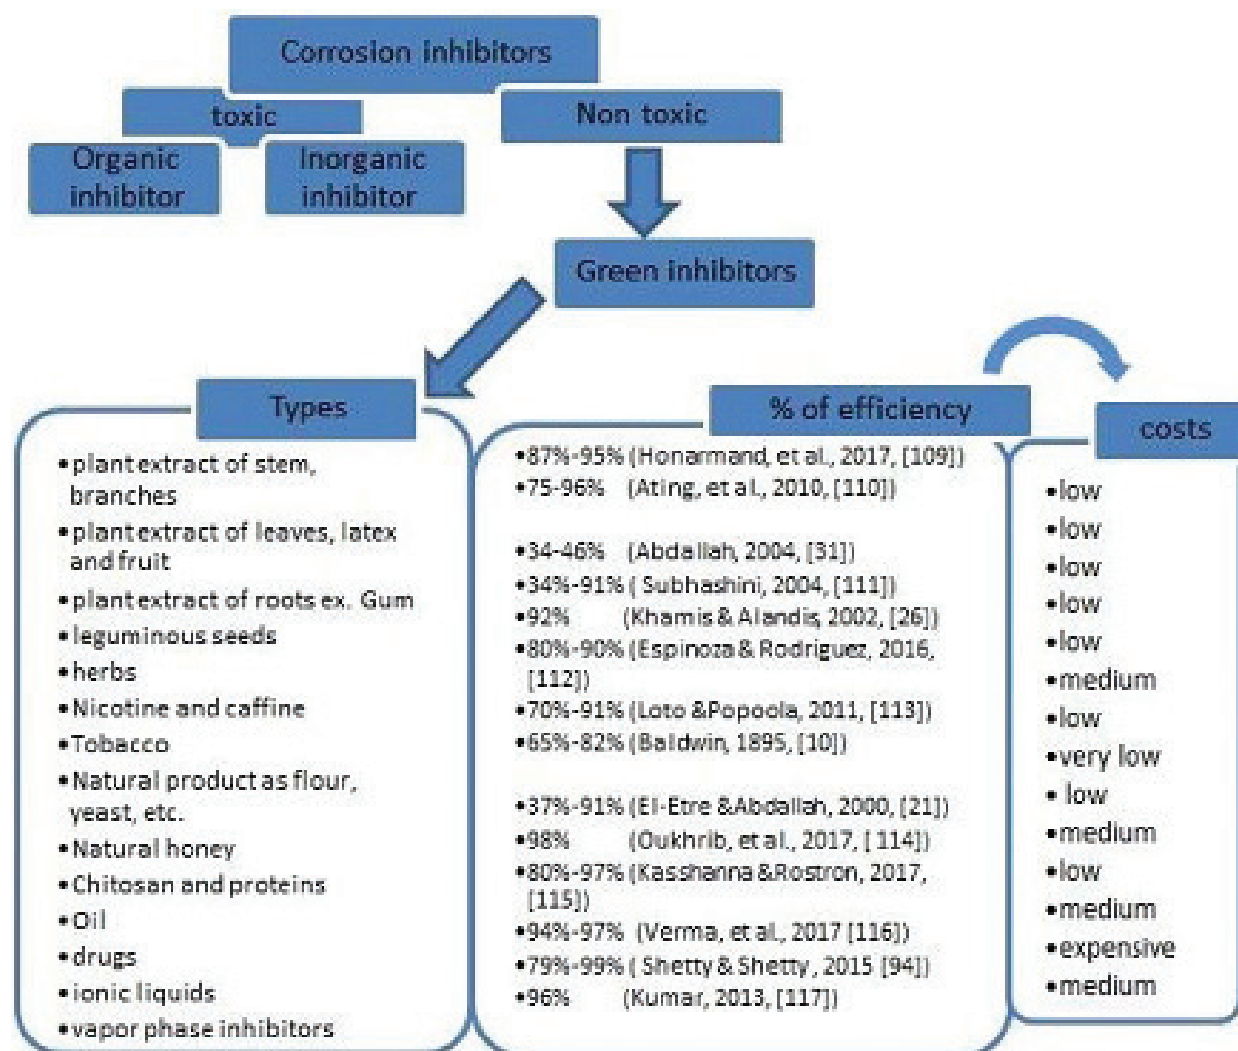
Corrosion inhibitors

toxic

Non toxic

Organic inhibitor

Inorganic inhibitor

Green inhibitors

Types

- plant extract of stem, branches
- plant extract of leaves, latex and fruit
- plant extract of roots ex. Gum
- leguminous seeds
- herbs
- Nicotine and caffine
- Tobacco
- Natural product as flour, yeast, etc.
- Natural honey
- Chitosan and proteins
- Oil
- drugs
- ionic liquids
- vapor phase inhibitors

% of efficiency

- 87%-95% (Honarmand, et al., 2017, [109])
- 75-96% (Ating, et al., 2010, [110])
- 34-46% (Abdallah, 2004, [31])
- 34%-91% ( Subhashini, 2004, [111])
- 92% (Khamis & Alandis, 2002, [26])
- 80%-90% (Espinoza & Rodriguez, 2016, [112])
- 70%-91% (Loto &Popoola, 2011, [113])
- 65%-82% (Baldwin, 1895, [10])
- 37%-91% (El-Etre &Abdallah, 2000, [21])
- 98% (Oukhrib, et al., 2017, [ 114])
- 80%-97% (Kasshanna &Rostron, 2017, [115])
- 94%-97% (Verma, et al., 2017 [116])
- 79%-99% ( Shetty & Shetty , 2015 [94])
- 96% (Kumar, 2013, [117])

costs

- low
- low
- low
- low
- low
- medium
- low
- very low
- low
- medium
- low
- medium
- expensive
- medium